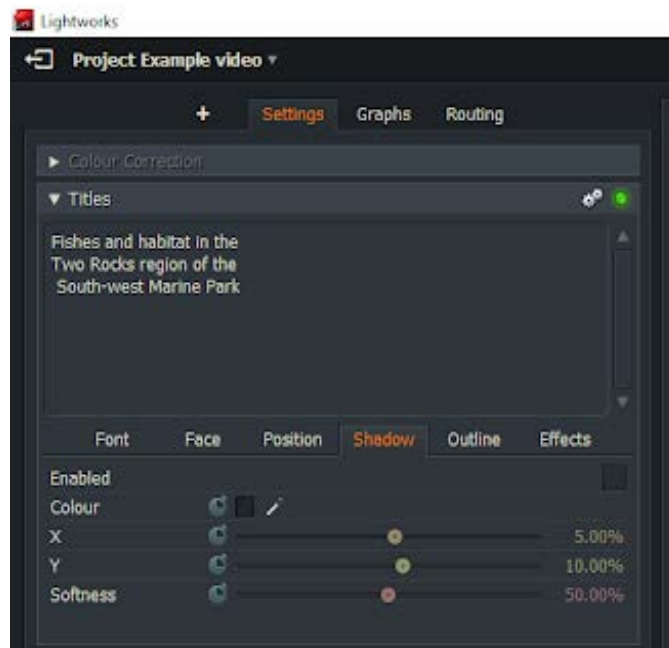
Lightworks

Project Example video ▾

+ Settings Graphs Routing

► Colour Correction

▼ Titles

Fishes and habitat in the
Two Rocks region of the
South-west Marine Park

Font Face Position Shadow Outline Effects

Enabled

Colour

X 5.00%

Y 10.00%

Softness 50.00%